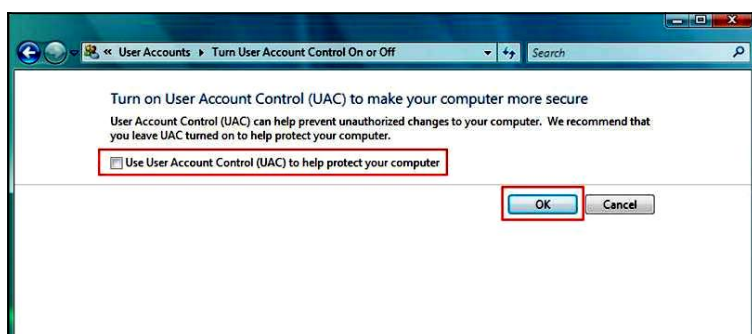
« User Accounts ▸ Turn User Account Control On or Off

Search

Turn on User Account Control (UAC) to make your computer more secure

User Account Control (UAC) can help prevent unauthorized changes to your computer. We recommend that you leave UAC turned on to help protect your computer.

Use User Account Control (UAC) to help protect your computer

OK

Cancel